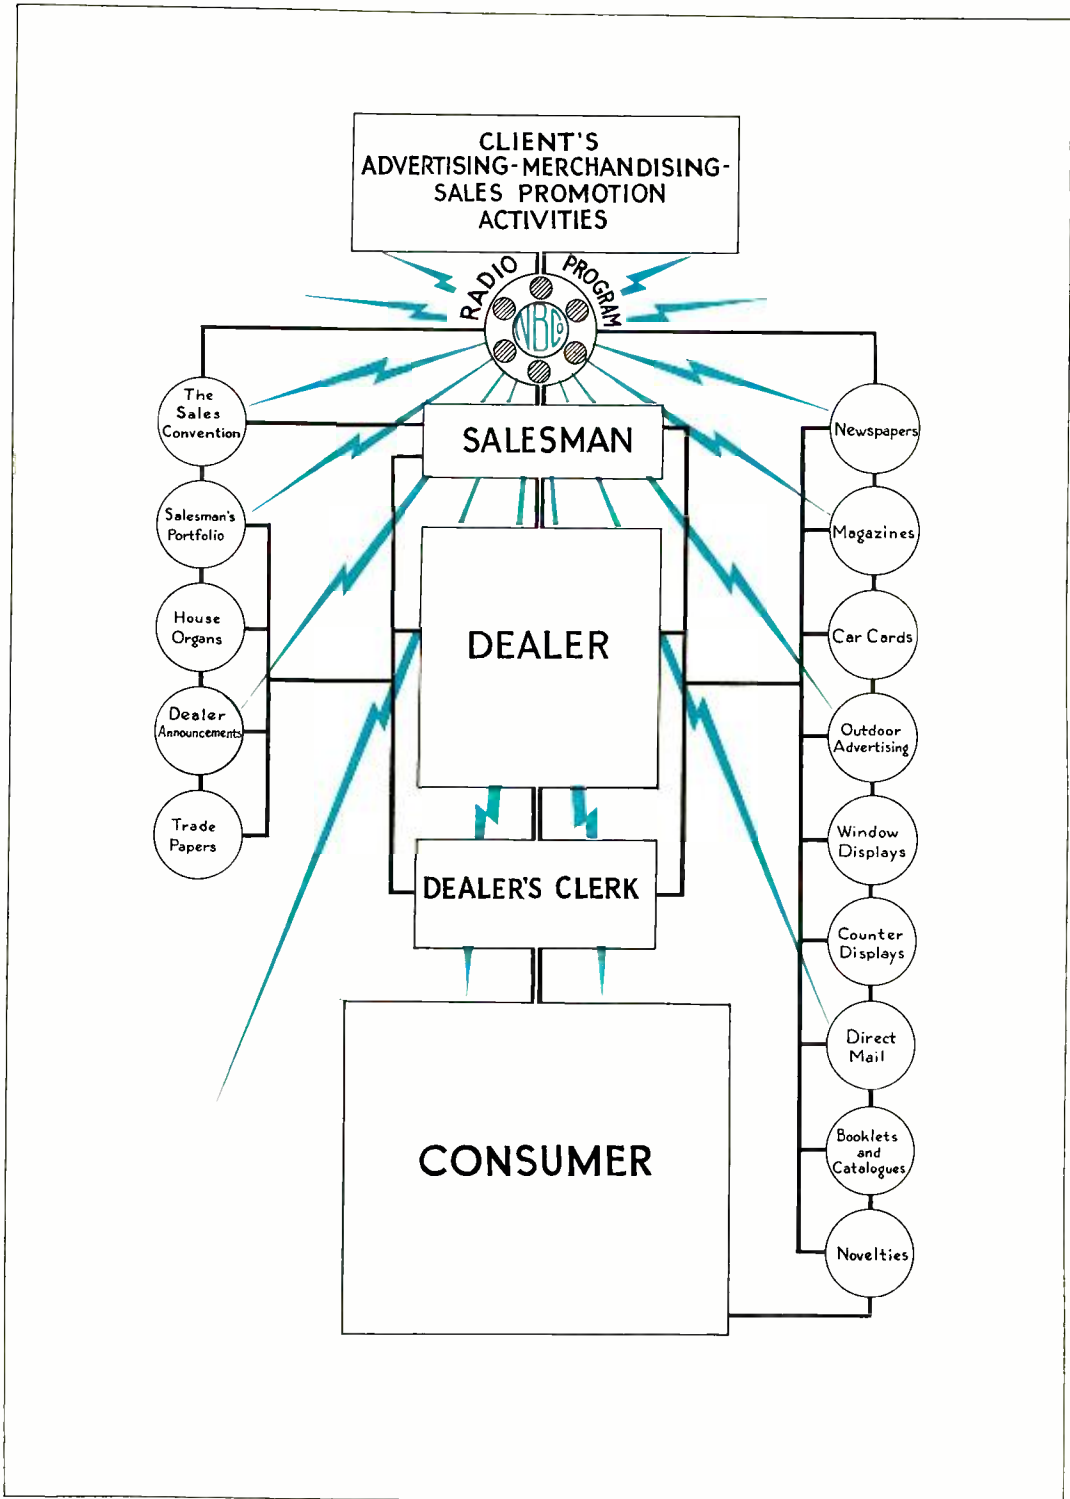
CLIENT'S
ADVERTISING-MERCHANDISING-
SALES PROMOTION
ACTIVITIES

RADIO PROGRAM

NBC

The Sales Convention

Salesman's Portfolio

House Organs

Dealer Announcements

Trade Papers

SALESMAN

DEALER

DEALER'S CLERK

CONSUMER

Newspapers

Magazines

Car Cards

Outdoor Advertising

Window Displays

Counter Displays

Direct Mail

Booklets and Catalogues

Novelties